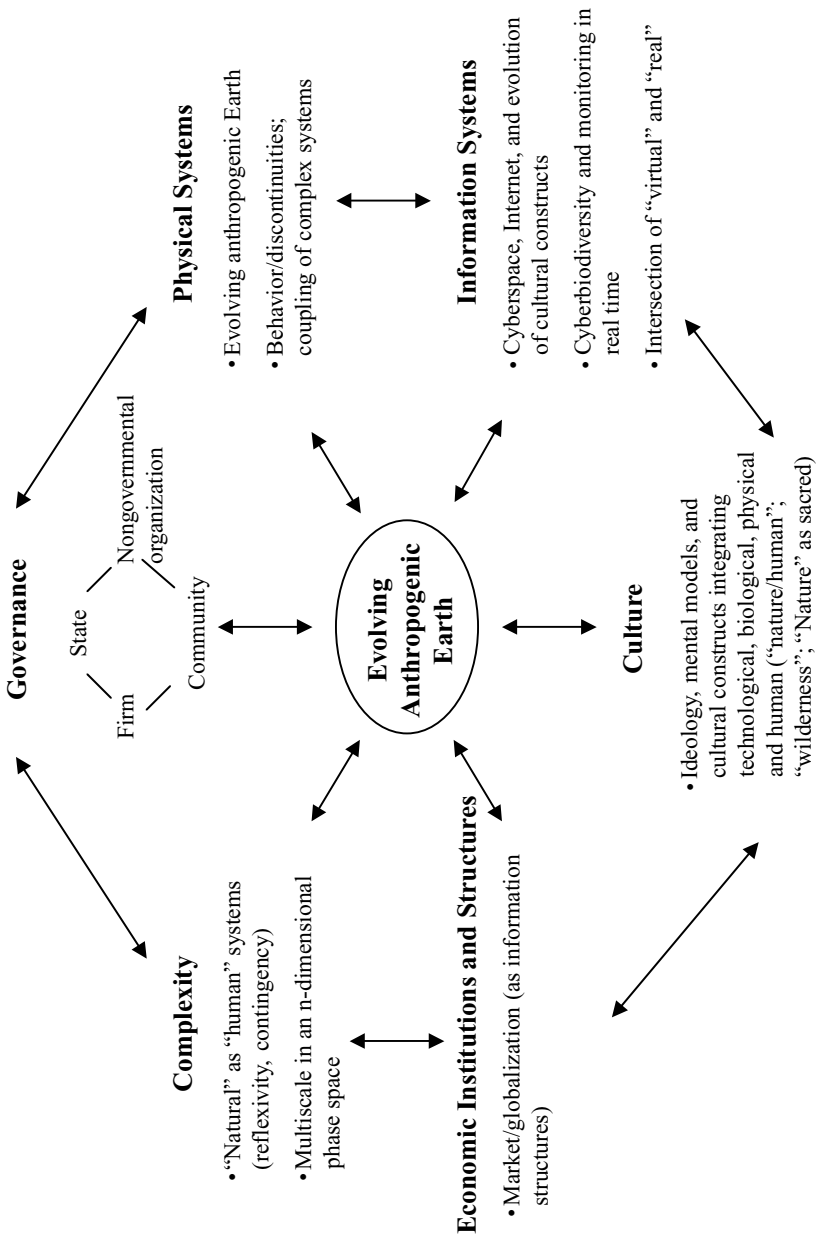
Governance

State

Firm

Nongovernmental organization

Community

Physical Systems

• Evolving anthropogenic Earth

• Behavior/discontinuities; coupling of complex systems

Complexity

• "Natural" as "human" systems (reflexivity, contingency)

• Multiscale in an n-dimensional phase space

Evolving Anthropogenic Earth

Information Systems

• Cyberspace, Internet, and evolution of cultural constructs

• Cyberbiodiversity and monitoring in real time

• Intersection of "virtual" and "real"

Economic Institutions and Structures

• Market/globalization (as information structures)

Culture

• Ideology, mental models, and cultural constructs integrating technological, biological, physical and human ("nature/human"; "wilderness"; "Nature" as sacred)